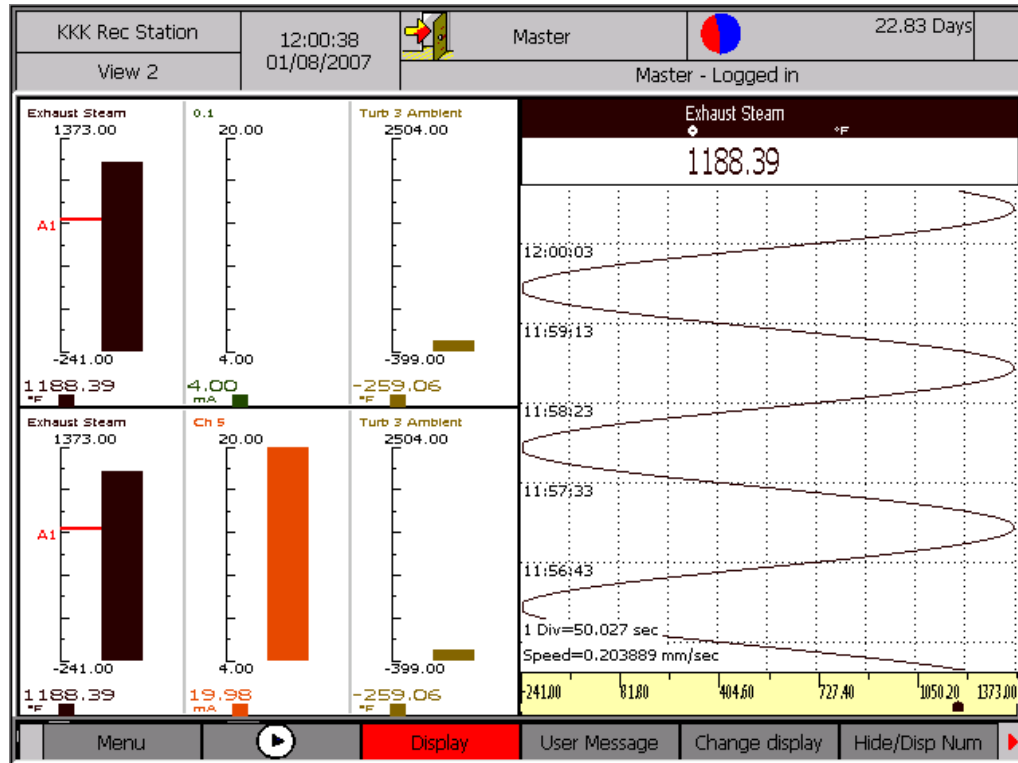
KKK Rec Station
View 2
12:00:38
01/08/2007
Master
22.83 Days
Master - Logged in

Exhaust Steam
1373.00
A1
-241.00
1188.39
°F

0.1
20.00
4.00
4.00
mA

Turb 3 Ambient
2504.00
-399.00
-259.06
°F

Exhaust Steam
1373.00
A1
-241.00
1188.39
°F

Ch 5
20.00
4.00
19.98
mA

Turb 3 Ambient
2504.00
-399.00
-259.06
°F

Exhaust Steam
°F
1188.39
12:00:03
11:59:13
11:58:23
11:57:33
11:56:43
1 Div=50.027 sec
Speed=0.203889 mm/sec
-241.00
81.80
404.60
727.40
1050.20
1373.00

Menu
Display
User Message
Change display
Hide/Disp Num